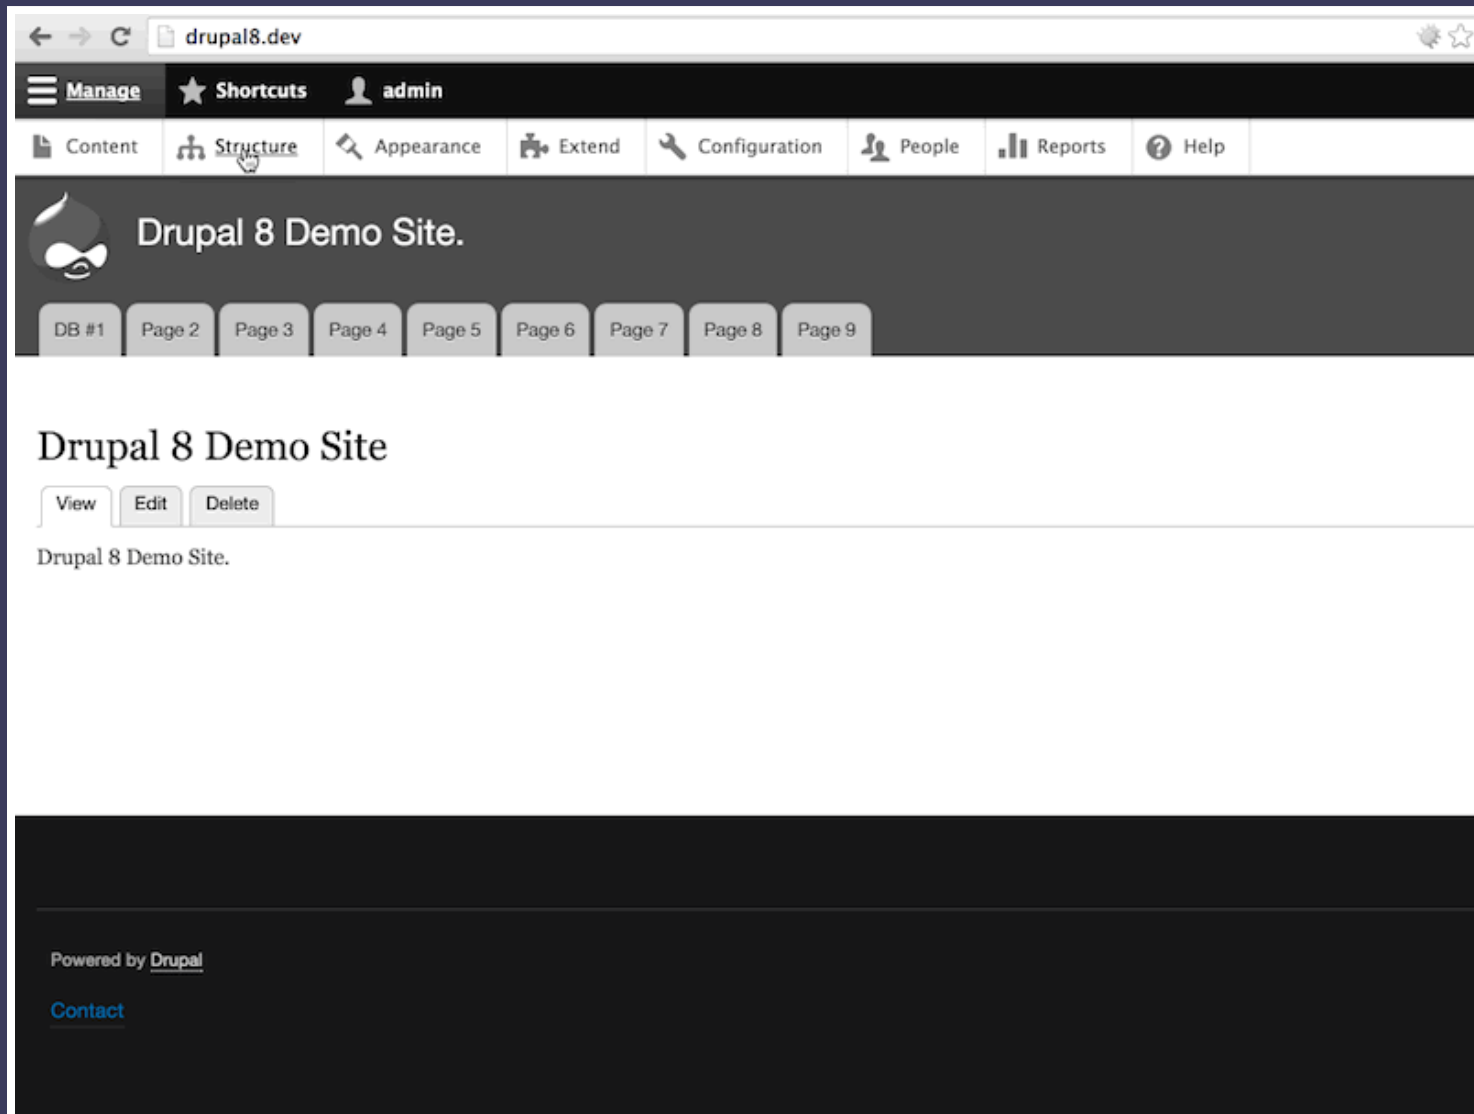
drupal8.dev

Manage Shortcuts admin

Content Structure Appearance Extend Configuration People Reports Help

Drupal 8 Demo Site.

DB #1 Page 2 Page 3 Page 4 Page 5 Page 6 Page 7 Page 8 Page 9

Drupal 8 Demo Site

View Edit Delete

Drupal 8 Demo Site.

Powered by Drupal

Contact